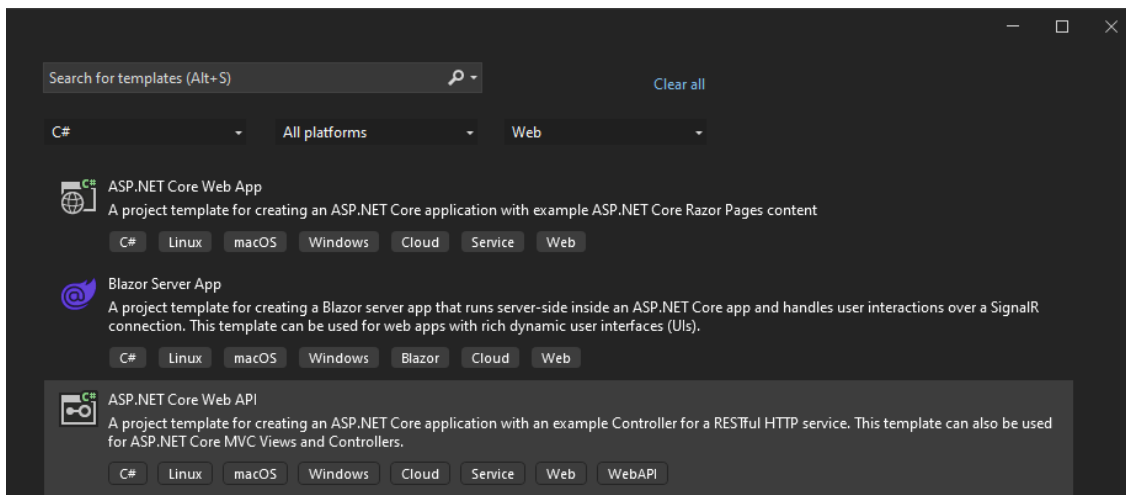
Search for templates (Alt+S)

Clear all

C#

All platforms

Web

ASP.NET Core Web App
A project template for creating an ASP.NET Core application with example ASP.NET Core Razor Pages content

C# Linux macOS Windows Cloud Service Web

Blazor Server App
A project template for creating a Blazor server app that runs server-side inside an ASP.NET Core app and handles user interactions over a SignalR connection. This template can be used for web apps with rich dynamic user interfaces (UIs).

C# Linux macOS Windows Blazor Cloud Web

ASP.NET Core Web API
A project template for creating an ASP.NET Core application with an example Controller for a RESTful HTTP service. This template can also be used for ASP.NET Core MVC Views and Controllers.

C# Linux macOS Windows Cloud Service Web WebAPI